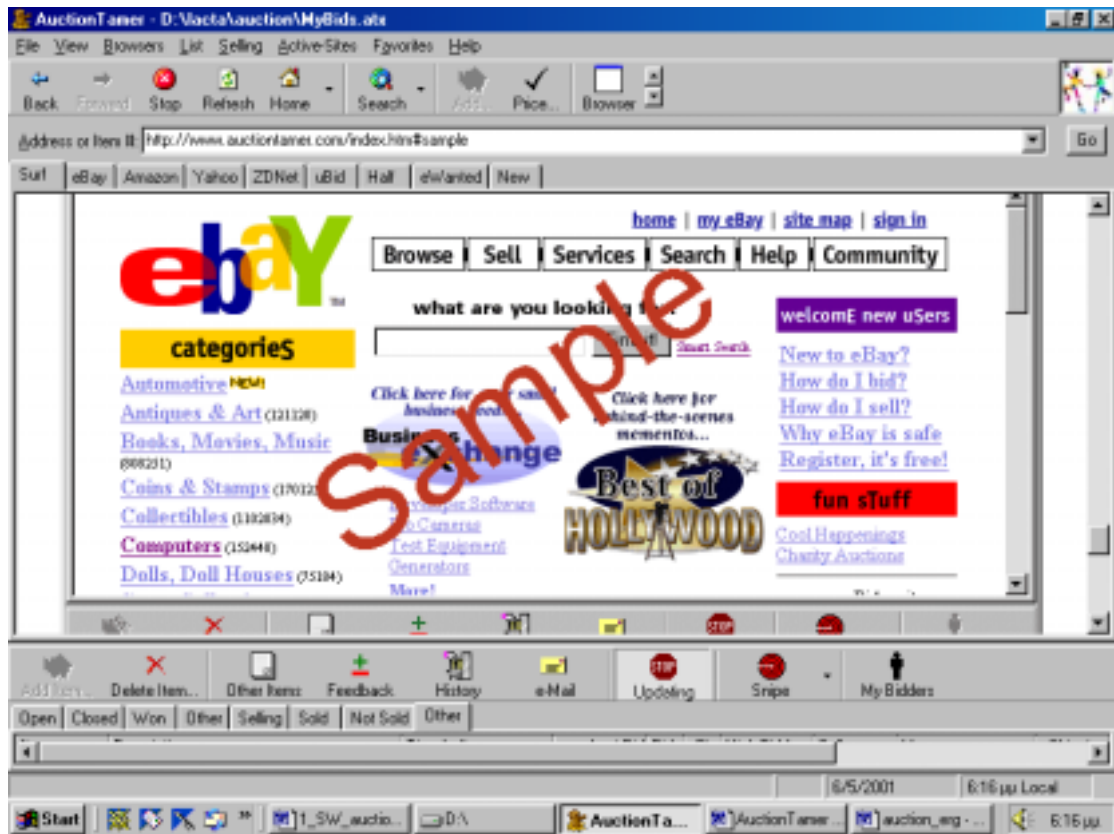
AuctionTamer - D:\Iacta\auction\MyBids.atx

File View Browsers List Selling Active-Sites Favorites Help

Back Forward Stop Refresh Home Search Add... Price... Browser

Address or Item #: http://www.auctiontamer.com/index.htm#sample Go

Surf eBay Amazon Yahoo ZDNet uBid Hall eWanted New

home | my eBay | site map | sign in

Browse Sell Services Search Help Community

ebY

categorieS

what are you looking f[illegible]

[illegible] Smart Search

welcomE new uSers

New to eBay?
How do I bid?
How do I sell?
Why eBay is safe
Register, it's free!

fun sTuff

Cool Happenings
Charity Auctions

Automotive NEW!
Antiques & Art (121120)
Books, Movies, Music (808201)
Coins & Stamps (170121)
Collectibles (1102034)
Computers (152440)
Dolls, Doll Houses (75104)

Click here for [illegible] small business needs

Business Exchange

Click here for behind-the-scenes mementos...

Best of HOLLYWOOD

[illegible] Software
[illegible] Cameras
Test Equipment
Generators
More!

Sample

Add Item... Delete Item... Other Items Feedback History e-Mail Updating Snipe My Bidders

Open Closed Won Other Selling Sold Not Sold Other

6/5/2001 6:16 μμ Local

Start 1_SW_auctio... D:\ AuctionTa... AuctionTamer... auction_eng - ... 6:16 μμ